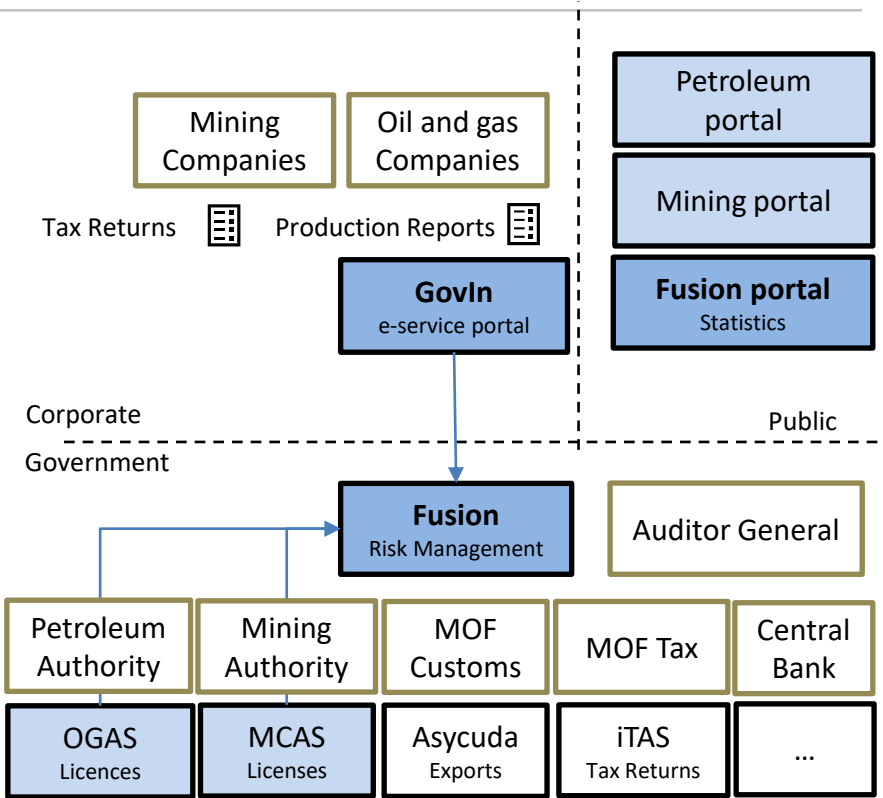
Mining Companies

Oil and gas Companies

Tax Returns

Production Reports

GovIn
e-service portal

Petroleum portal

Mining portal

Fusion portal
Statistics

Corporate

Public

Government

Fusion
Risk Management

Auditor General

Petroleum Authority

Mining Authority

MOF Customs

MOF Tax

Central Bank

OGAS
Licences

MCAS
Licenses

Asycuda
Exports

iTAS
Tax Returns

...